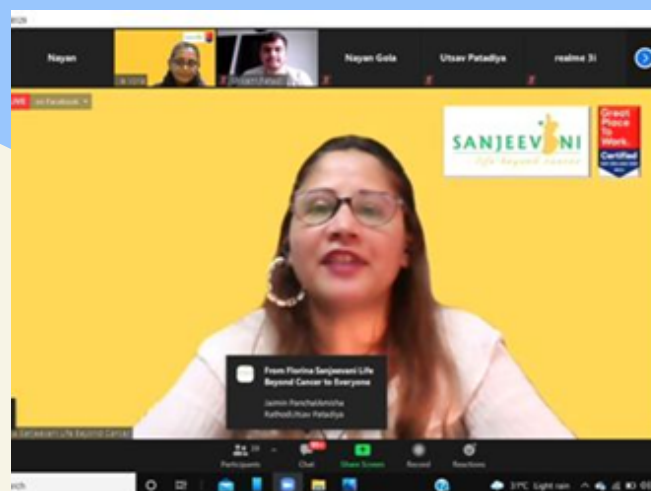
Nayan

Nayan Gola

Utsav Patadiya

realme 3i

LIVE on Facebook

SANJEEVANI
Life beyond cancer

Great Place To Work. Certified

From Florina Sanjeevani Life Beyond Cancer to Everyone

Jaimin PanchalAmisha Kathodi,Utsav Patadiya

Sanjeevani Life Beyond Cancer

Participants

Chat

Share Screen

Record

Reactions

31°C Light rain